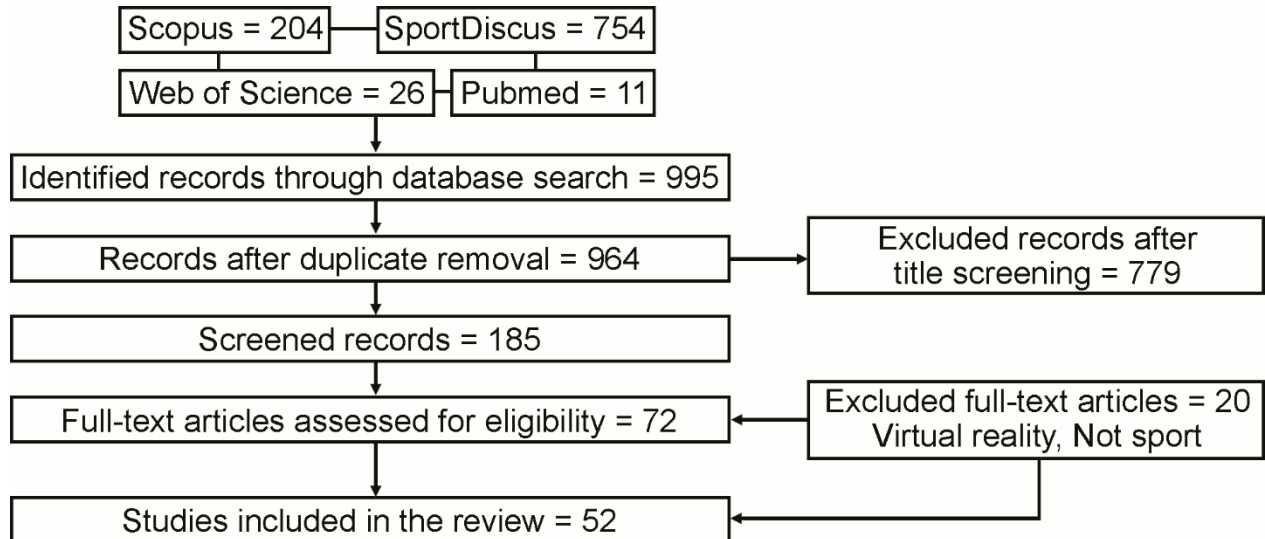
Scopus = 204

SportDiscus = 754

Web of Science = 26

Pubmed = 11

Identified records through database search = 995

Records after duplicate removal = 964

Excluded records after title screening = 779

Screened records = 185

Full-text articles assessed for eligibility = 72

Excluded full-text articles = 20
Virtual reality, Not sport

Studies included in the review = 52